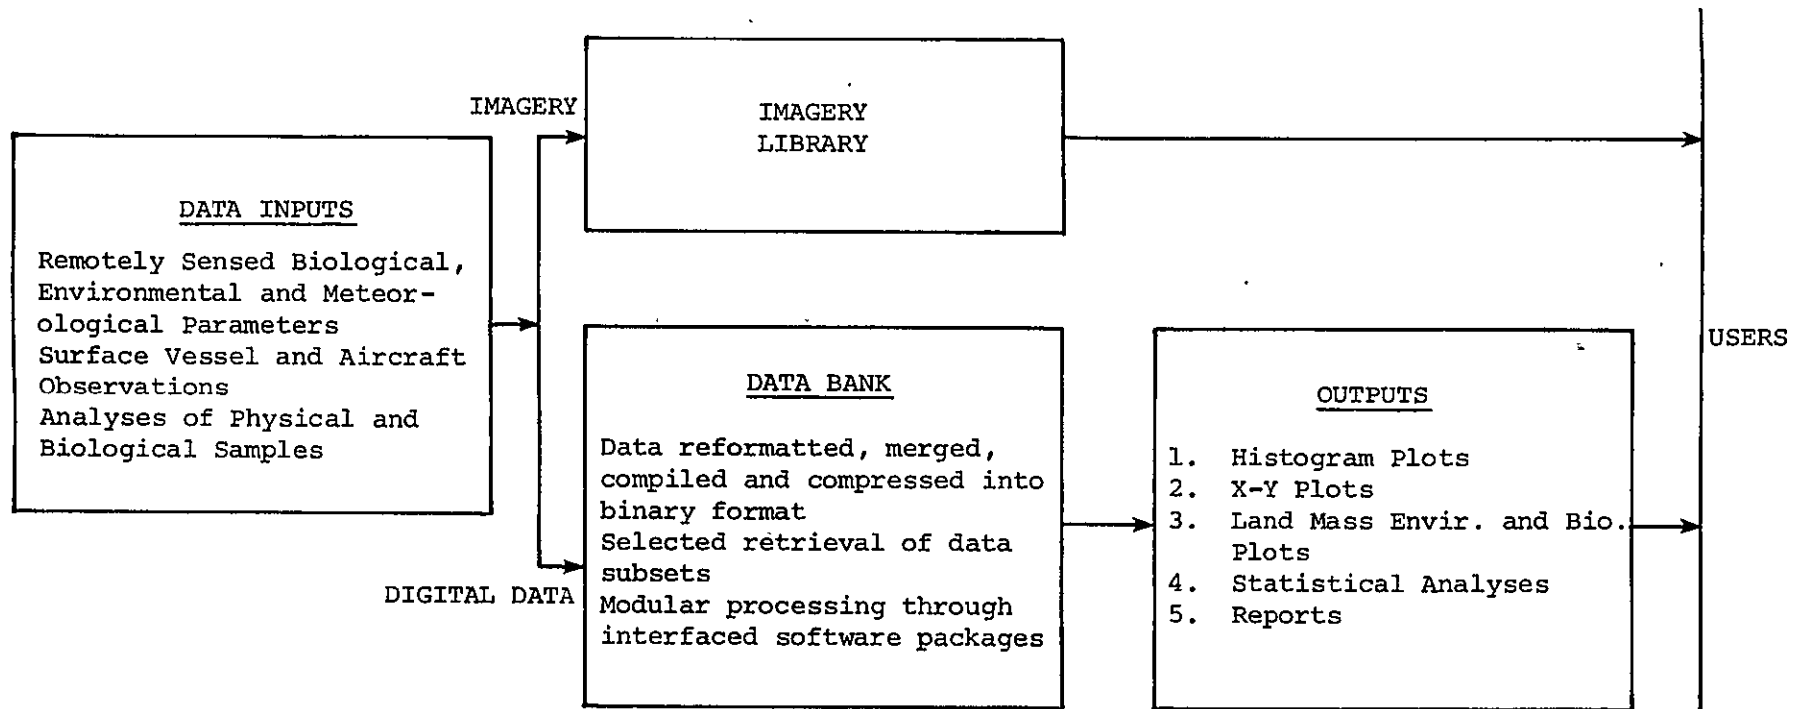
IMAGERY

IMAGERY LIBRARY

DATA INPUTS

Remotely Sensed Biological, Environmental and Meteorological Parameters
Surface Vessel and Aircraft Observations
Analyses of Physical and Biological Samples

DATA BANK

Data reformatted, merged, compiled and compressed into binary format
Selected retrieval of data subsets
Modular processing through interfaced software packages

DIGITAL DATA

OUTPUTS

1. Histogram Plots
2. X-Y Plots
3. Land Mass Envir. and Bio. Plots
4. Statistical Analyses
5. Reports

USERS